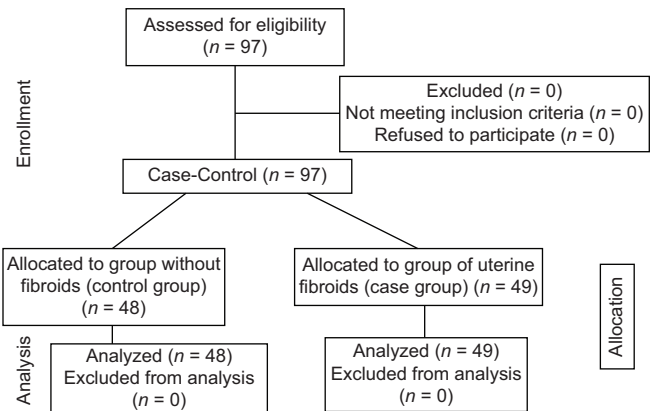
Enrollment

Assessed for eligibility ($n$ = 97)

Excluded ($n$ = 0)
Not meeting inclusion criteria ($n$ = 0)
Refused to participate ($n$ = 0)

Case-Control ($n$ = 97)

Allocated to group without fibroids (control group) ($n$ = 48)

Allocated to group of uterine fibroids (case group) ($n$ = 49)

Allocation

Analysis

Analyzed ($n$ = 48)
Excluded from analysis ($n$ = 0)

Analyzed ($n$ = 49)
Excluded from analysis ($n$ = 0)